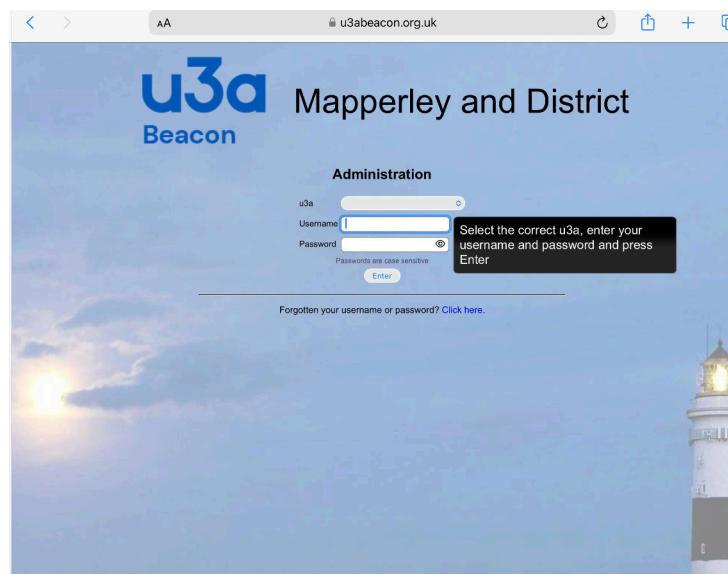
AA u3abeacon.org.uk

u3a
Beacon

Mapperley and District

Administration

u3a
Username
Password
Passwords are case sensitive
Enter

Select the correct u3a, enter your username and password and press Enter

Forgotten your username or password? Click here.